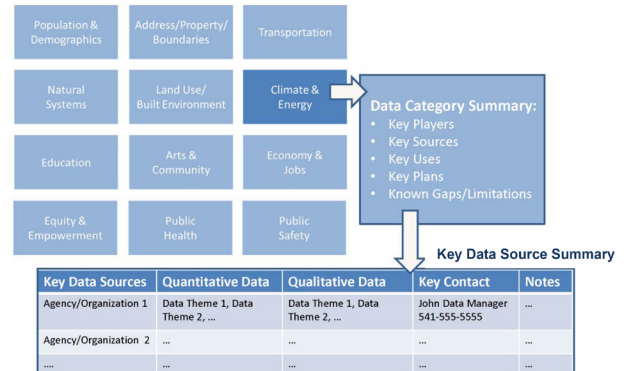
Population & Demographics

Address/Property/ Boundaries

Transportation

Natural Systems

Land Use/ Built Environment

Climate & Energy

Data Category Summary:
- Key Players
- Key Sources
- Key Uses
- Key Plans
- Known Gaps/Limitations

Education

Arts & Community

Economy & Jobs

Equity & Empowerment

Public Health

Public Safety

Key Data Source Summary

| Key Data Sources | Quantitative Data | Qualitative Data | Key Contact | Notes |
|---|---|---|---|---|
| Agency/Organization 1 | Data Theme 1, Data Theme 2, … | Data Theme 1, Data Theme 2, … | John Data Manager 541-555-5555 | … |
| Agency/Organization 2 | … | … | … | … |
| …. | … | … | … | … |